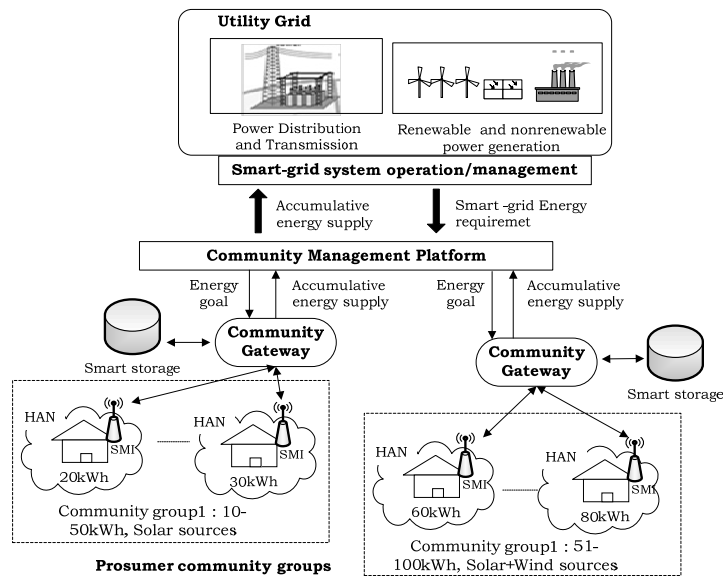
Utility Grid

Power Distribution and Transmission

Renewable and nonrenewable power generation

Smart-grid system operation/management

Accumulative energy supply

Smart -grid Energy requiremet

Community Management Platform

Energy goal

Accumulative energy supply

Energy goal

Accumulative energy supply

Smart storage

Community Gateway

Community Gateway

Smart storage

HAN

SMI

20kWh

HAN

SMI

30kWh

Community group1 : 10-50kWh, Solar sources

HAN

SMI

60kWh

HAN

SMI

80kWh

Community group1 : 51-100kWh, Solar+Wind sources

Prosumer community groups